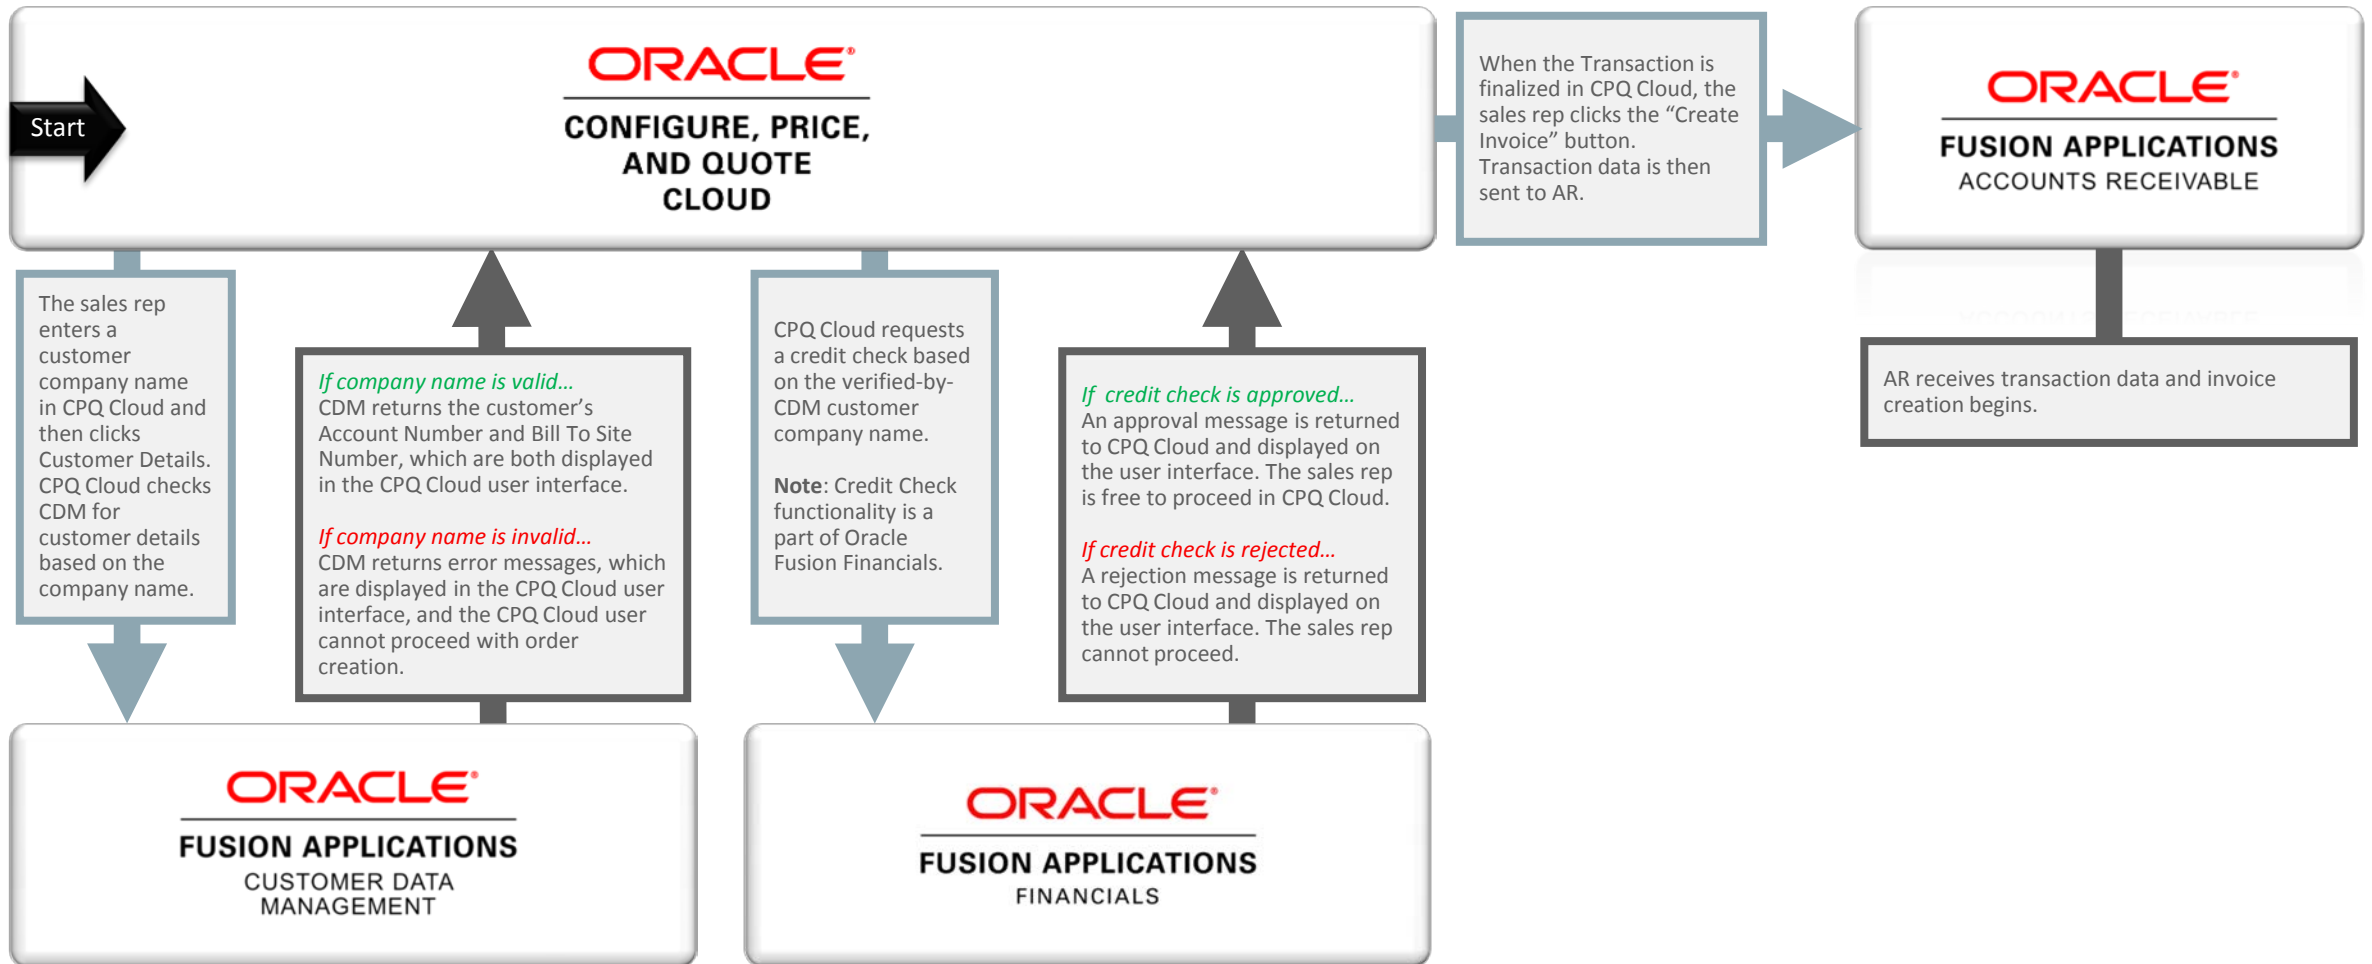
Start

ORACLE
CONFIGURE, PRICE, AND QUOTE CLOUD

When the Transaction is finalized in CPQ Cloud, the sales rep clicks the “Create Invoice” button. Transaction data is then sent to AR.

ORACLE
FUSION APPLICATIONS
ACCOUNTS RECEIVABLE

The sales rep enters a customer company name in CPQ Cloud and then clicks Customer Details. CPQ Cloud checks CDM for customer details based on the company name.

If company name is valid...
CDM returns the customer’s Account Number and Bill To Site Number, which are both displayed in the CPQ Cloud user interface.

If company name is invalid...
CDM returns error messages, which are displayed in the CPQ Cloud user interface, and the CPQ Cloud user cannot proceed with order creation.

CPQ Cloud requests a credit check based on the verified-by-CDM customer company name.

Note: Credit Check functionality is a part of Oracle Fusion Financials.

If credit check is approved...
An approval message is returned to CPQ Cloud and displayed on the user interface. The sales rep is free to proceed in CPQ Cloud.

If credit check is rejected...
A rejection message is returned to CPQ Cloud and displayed on the user interface. The sales rep cannot proceed.

AR receives transaction data and invoice creation begins.

ORACLE
FUSION APPLICATIONS
CUSTOMER DATA MANAGEMENT

ORACLE
FUSION APPLICATIONS
FINANCIALS